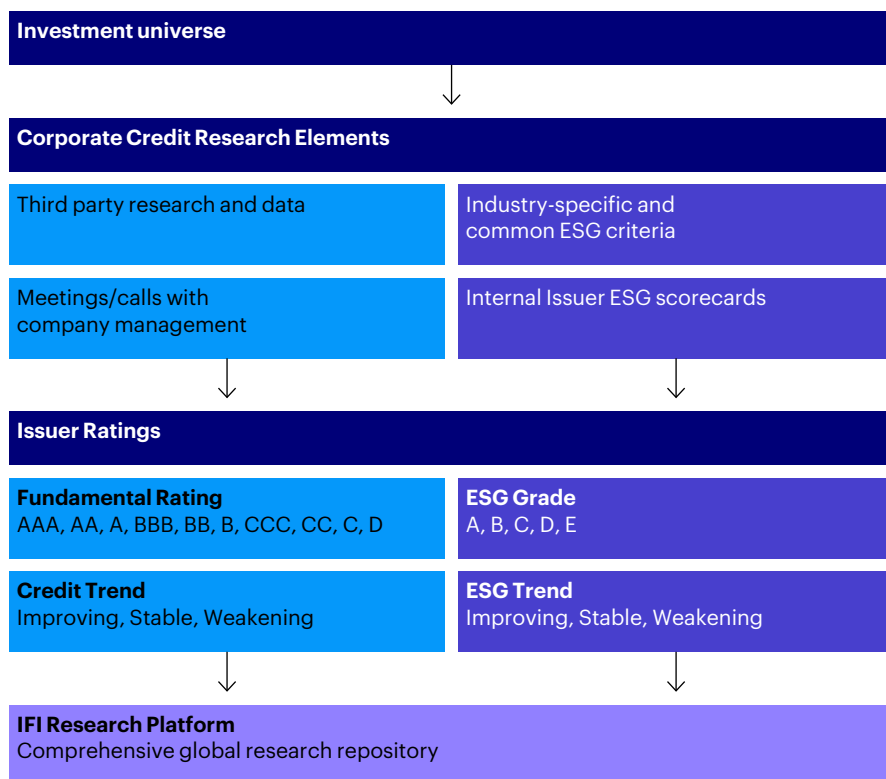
Investment universe

Corporate Credit Research Elements

Third party research and data

Industry-specific and common ESG criteria

Meetings/calls with company management

Internal Issuer ESG scorecards

Issuer Ratings

Fundamental Rating
AAA, AA, A, BBB, BB, B, CCC, CC, C, D

ESG Grade
A, B, C, D, E

Credit Trend
Improving, Stable, Weakening

ESG Trend
Improving, Stable, Weakening

IFI Research Platform
Comprehensive global research repository